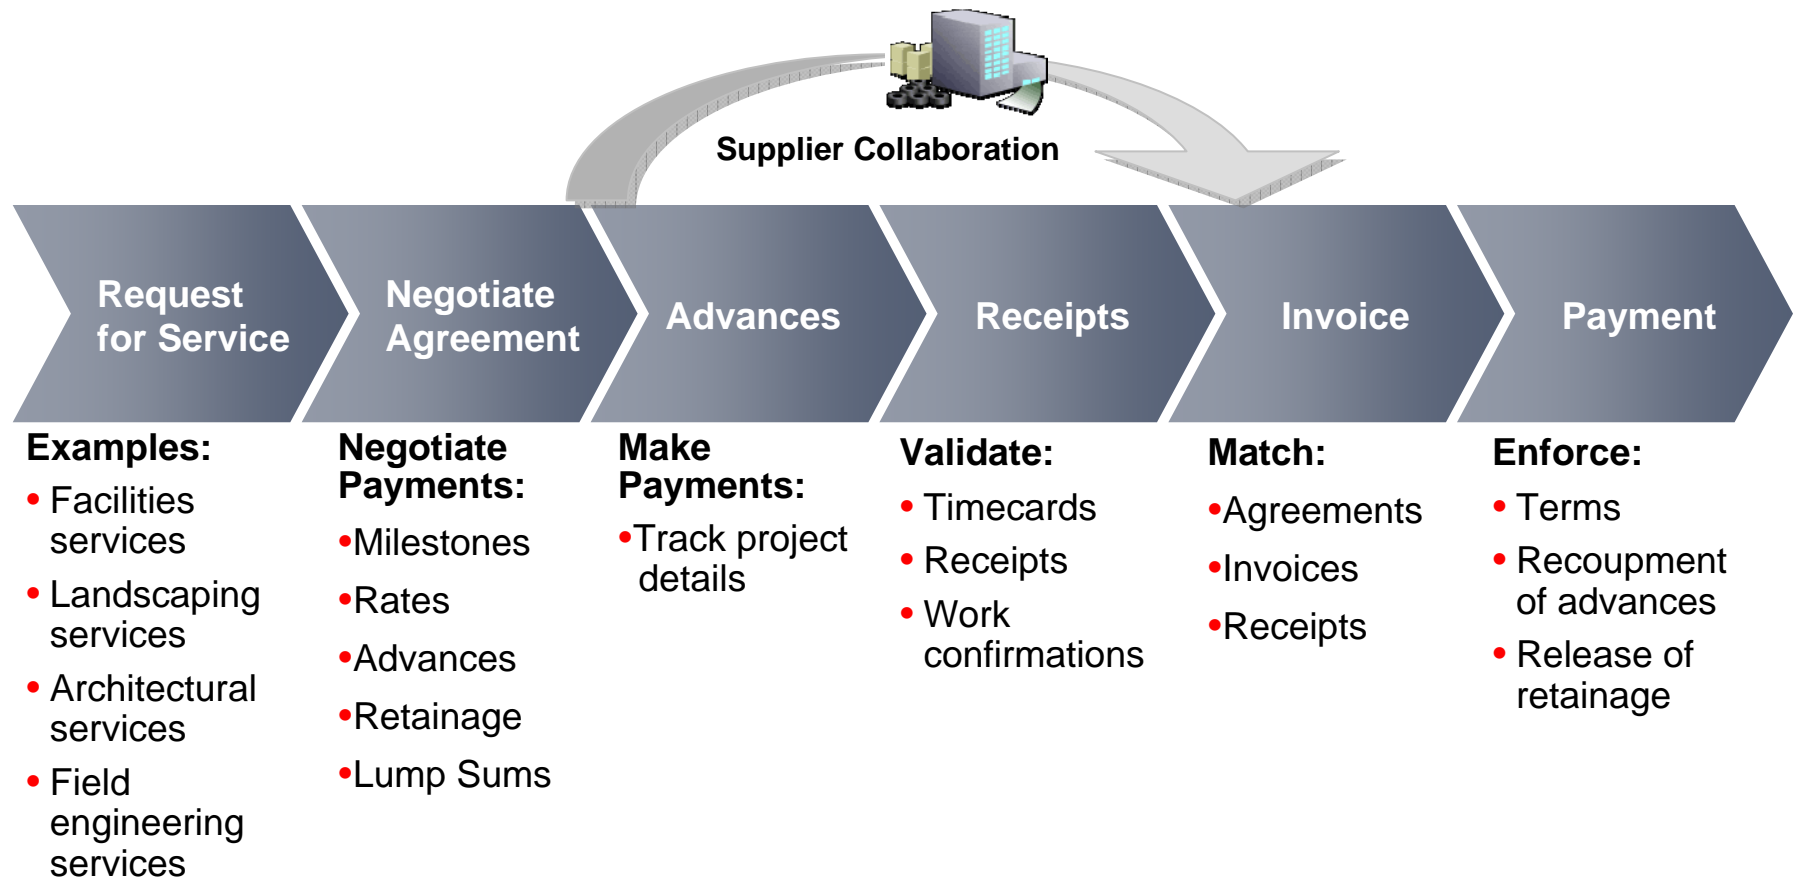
Supplier Collaboration

Request for Service

Negotiate Agreement

Advances

Receipts

Invoice

Payment

Examples:
• Facilities services
• Landscaping services
• Architectural services
• Field engineering services

Negotiate Payments:
•Milestones
•Rates
•Advances
•Retainage
•Lump Sums

Make Payments:
•Track project details

Validate:
• Timecards
• Receipts
• Work confirmations

Match:
•Agreements
•Invoices
•Receipts

Enforce:
• Terms
• Recoupment of advances
• Release of retainage